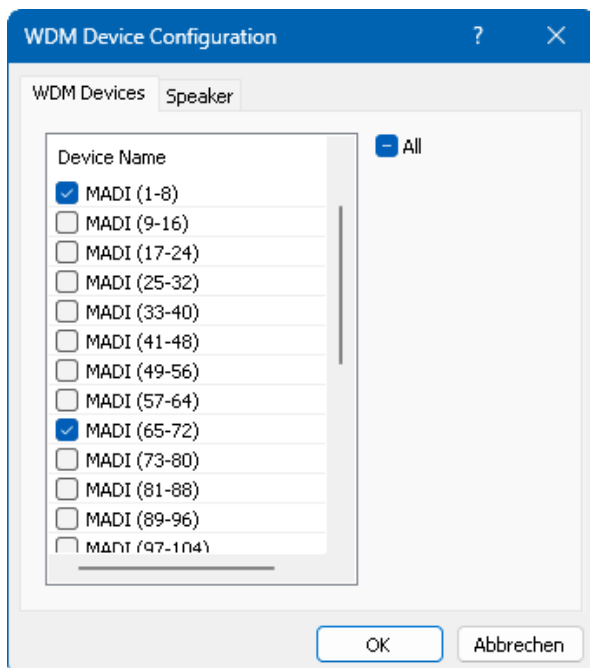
WDM Device Configuration ? ✕

WDM Devices Speaker

Device Name
MADI (1-8)
MADI (9-16)
MADI (17-24)
MADI (25-32)
MADI (33-40)
MADI (41-48)
MADI (49-56)
MADI (57-64)
MADI (65-72)
MADI (73-80)
MADI (81-88)
MADI (89-96)
MADI (97-104)

All

OK Abbrechen